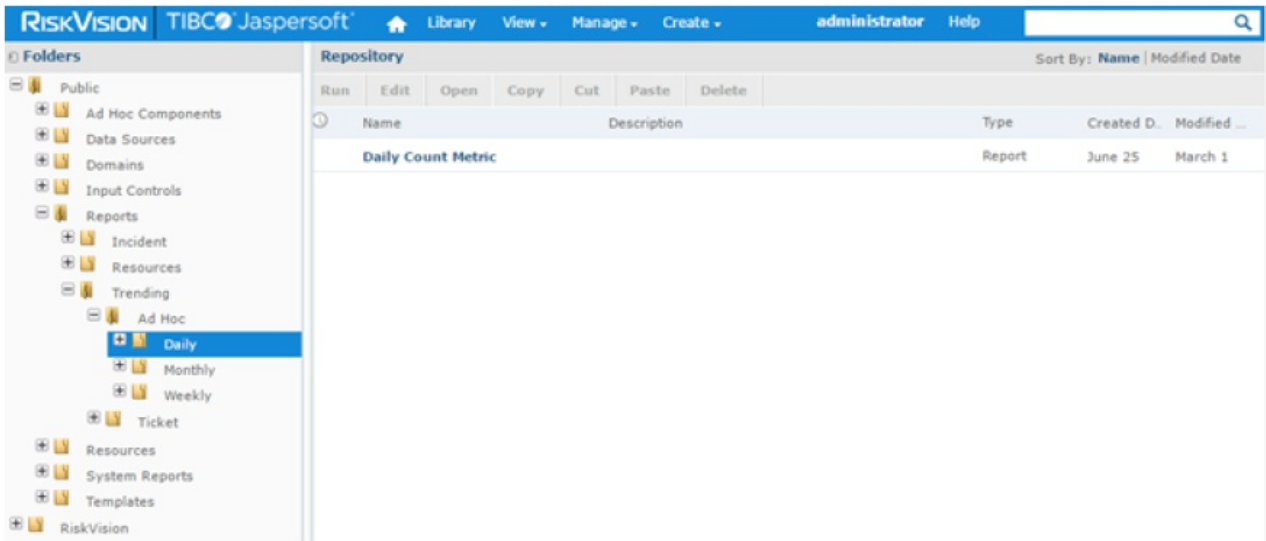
RISKVISION TIBCO Jaspersoft Library View Manage Create administrator Help

Folders

Public
Ad Hoc Components
Data Sources
Domains
Input Controls
Reports
Incident
Resources
Trending
Ad Hoc
Daily
Monthly
Weekly
Ticket
Resources
System Reports
Templates
RiskVision

Repository

Sort By: Name | Modified Date

Run Edit Open Copy Cut Paste Delete

| Name | Description | Type | Created D.. | Modified ... |
|---|---|---|---|---|
| Daily Count Metric | | Report | June 25 | March 1 |